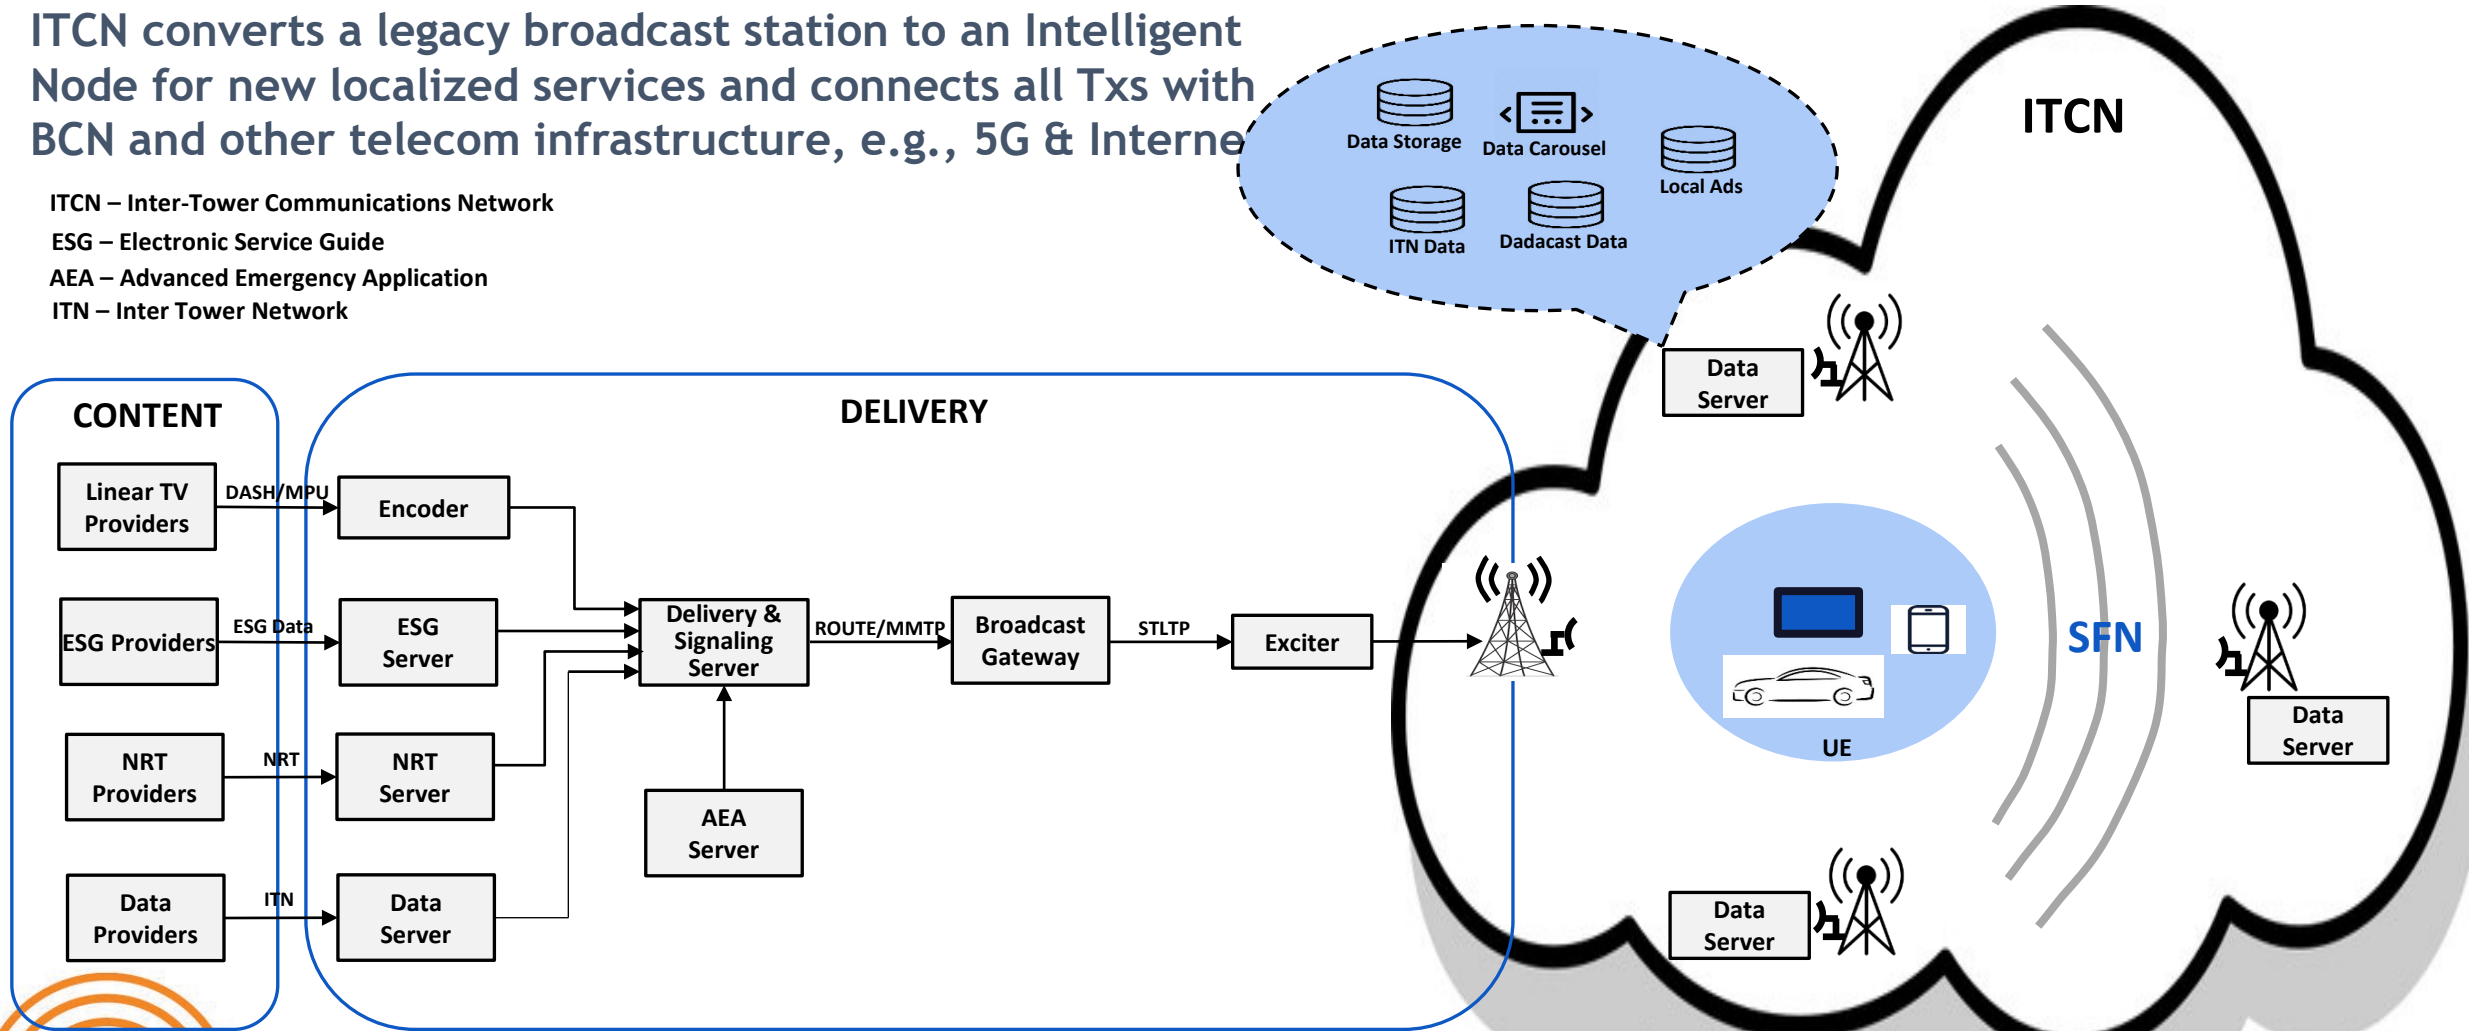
ITCN converts a legacy broadcast station to an Intelligent Node for new localized services and connects all Txs with BCN and other telecom infrastructure, e.g., 5G & Interne

ITCN – Inter-Tower Communications Network
ESG – Electronic Service Guide
AEA – Advanced Emergency Application
ITN – Inter Tower Network

Data Storage
Data Carousel
Local Ads
ITN Data
Dadacast Data

ITCN

CONTENT

DELIVERY

Linear TV Providers
DASH/MPU
Encoder

ESG Providers
ESG Data
ESG Server

NRT Providers
NRT
NRT Server

Data Providers
ITN
Data Server

Delivery & Signaling Server
ROUTE/MMTP
Broadcast Gateway
STLTP
Exciter

AEA Server

Data Server

UE

SFN

Data Server

Data Server